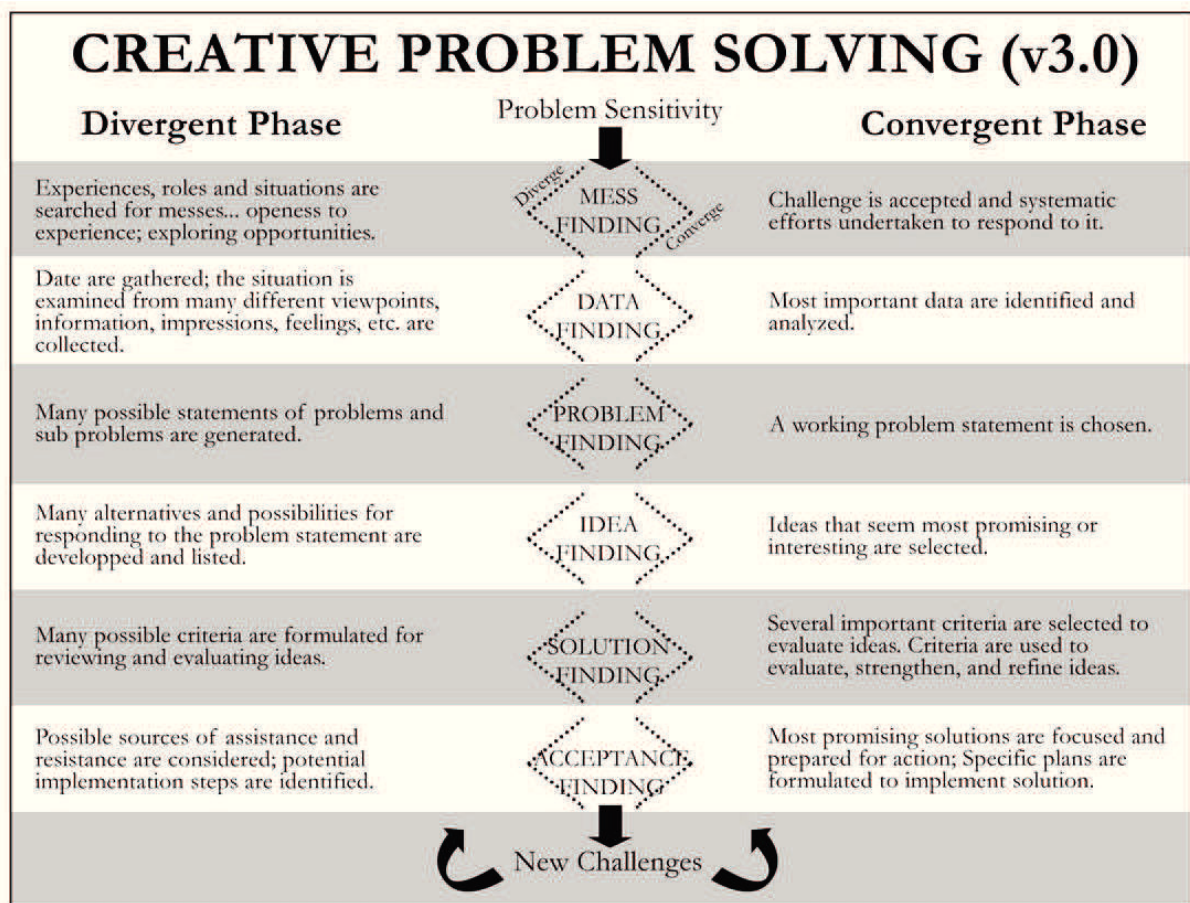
CREATIVE PROBLEM SOLVING (v3.0)

Divergent Phase

Problem Sensitivity

Convergent Phase

Experiences, roles and situations are searched for messes... openess to experience; exploring opportunities.

Diverge

MESS FINDING

Converge

Challenge is accepted and systematic efforts undertaken to respond to it.

Date are gathered; the situation is examined from many different viewpoints, information, impressions, feelings, etc. are collected.

DATA FINDING

Most important data are identified and analyzed.

Many possible statements of problems and sub problems are generated.

PROBLEM FINDING

A working problem statement is chosen.

Many alternatives and possibilities for responding to the problem statement are developped and listed.

IDEA FINDING

Ideas that seem most promising or interesting are selected.

Many possible criteria are formulated for reviewing and evaluating ideas.

SOLUTION FINDING

Several important criteria are selected to evaluate ideas. Criteria are used to evaluate, strengthen, and refine ideas.

Possible sources of assistance and resistance are considered; potential implementation steps are identified.

ACCEPTANCE FINDING

Most promising solutions are focused and prepared for action; Specific plans are formulated to implement solution.

New Challenges